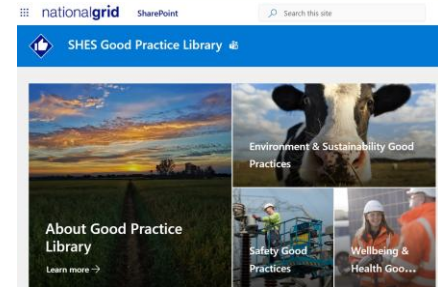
nationalgrid SharePoint

Search this site

SHES Good Practice Library

About Good Practice Library

Learn more →

Environment & Sustainability Good Practices

Safety Good Practices

Wellbeing & Health Goo...